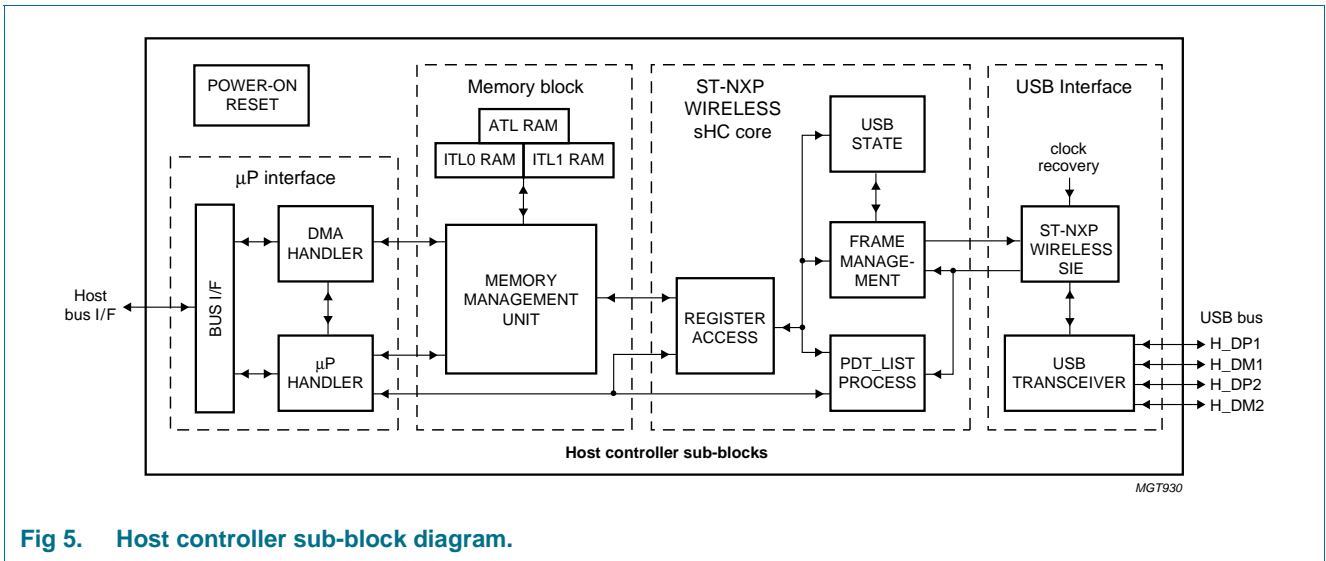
POWER-ON RESET

Memory block

ATL RAM

ITL0 RAM

ITL1 RAM

ST-NXP WIRELESS sHC core

USB STATE

USB Interface

clock recovery

μP interface

BUS I/F

DMA HANDLER

MEMORY MANAGEMENT UNIT

FRAME MANAGE-MENT

ST-NXP WIRELESS SIE

Host bus I/F

REGISTER ACCESS

USB bus

μP HANDLER

PDT_LIST PROCESS

USB TRANSCEIVER

H_DP1

H_DM1

H_DP2

H_DM2

Host controller sub-blocks

MGT930

Fig 5. Host controller sub-block diagram.